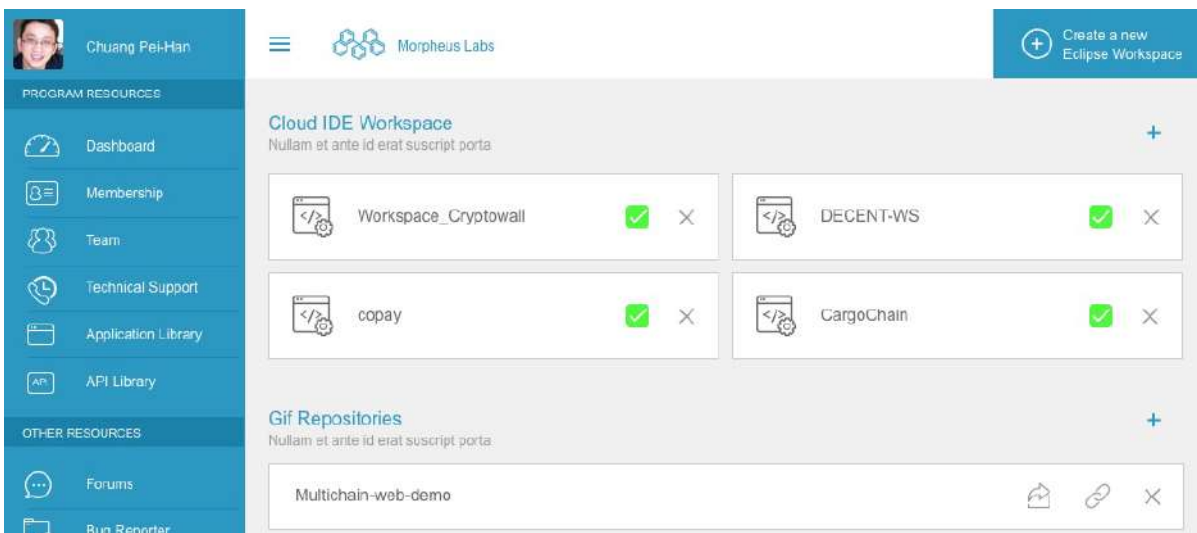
Chuang Pei-Han

PROGRAM RESOURCES

Dashboard

Membership

Team

Technical Support

Application Library

API Library

OTHER RESOURCES

Forums

Bug Reporter

Morpheus Labs

Create a new Eclipse Workspace

Cloud IDE Workspace

Nullam et ante id erat suscript porta

+

Workspace_Cryptowall

DECENT-WS

copay

CargoChain

Gif Repositories

Nullam et ante id erat suscript porta

+

Multichain-web-demo